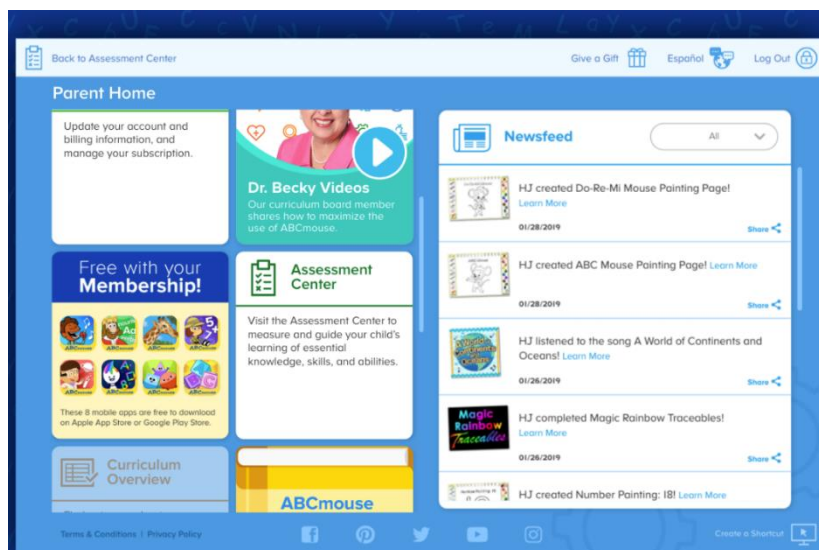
Back to Assessment Center

Give a Gift

Español

Log Out

Parent Home

Update your account and billing information, and manage your subscription.

Dr. Becky Videos

Our curriculum board member shares how to maximize the use of ABCmouse.

Free with your Membership!

ABCmouse

These 8 mobile apps are free to download on Apple App Store or Google Play Store.

Assessment Center

Visit the Assessment Center to measure and guide your child's learning of essential knowledge, skills, and abilities.

Curriculum Overview

ABCmouse

Newsfeed

All

HJ created Do-Re-Mi Mouse Painting Page! Learn More

01/28/2019

Share

HJ created ABC Mouse Painting Page! Learn More

01/28/2019

Share

HJ listened to the song A World of Continents and Oceans! Learn More

01/26/2019

Share

Magic Rainbow Traceables

HJ completed Magic Rainbow Traceables! Learn More

01/26/2019

Share

HJ created Number Painting: 18! Learn More

Terms & Conditions | Privacy Policy

Create a Shortcut